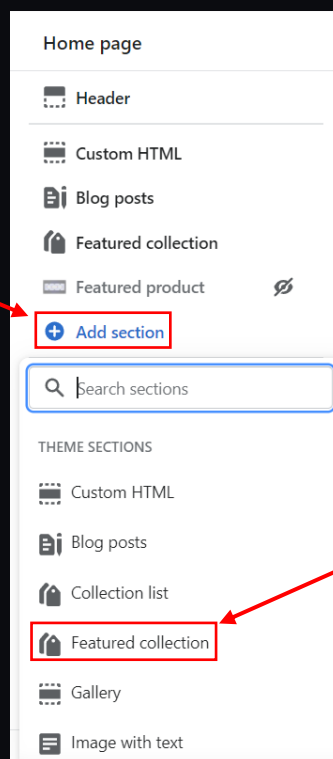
Home page

Header

Custom HTML

Blog posts

Featured collection

Featured product

Add section

Search sections

THEME SECTIONS

Custom HTML

Blog posts

Collection list

Featured collection

Gallery

Image with text